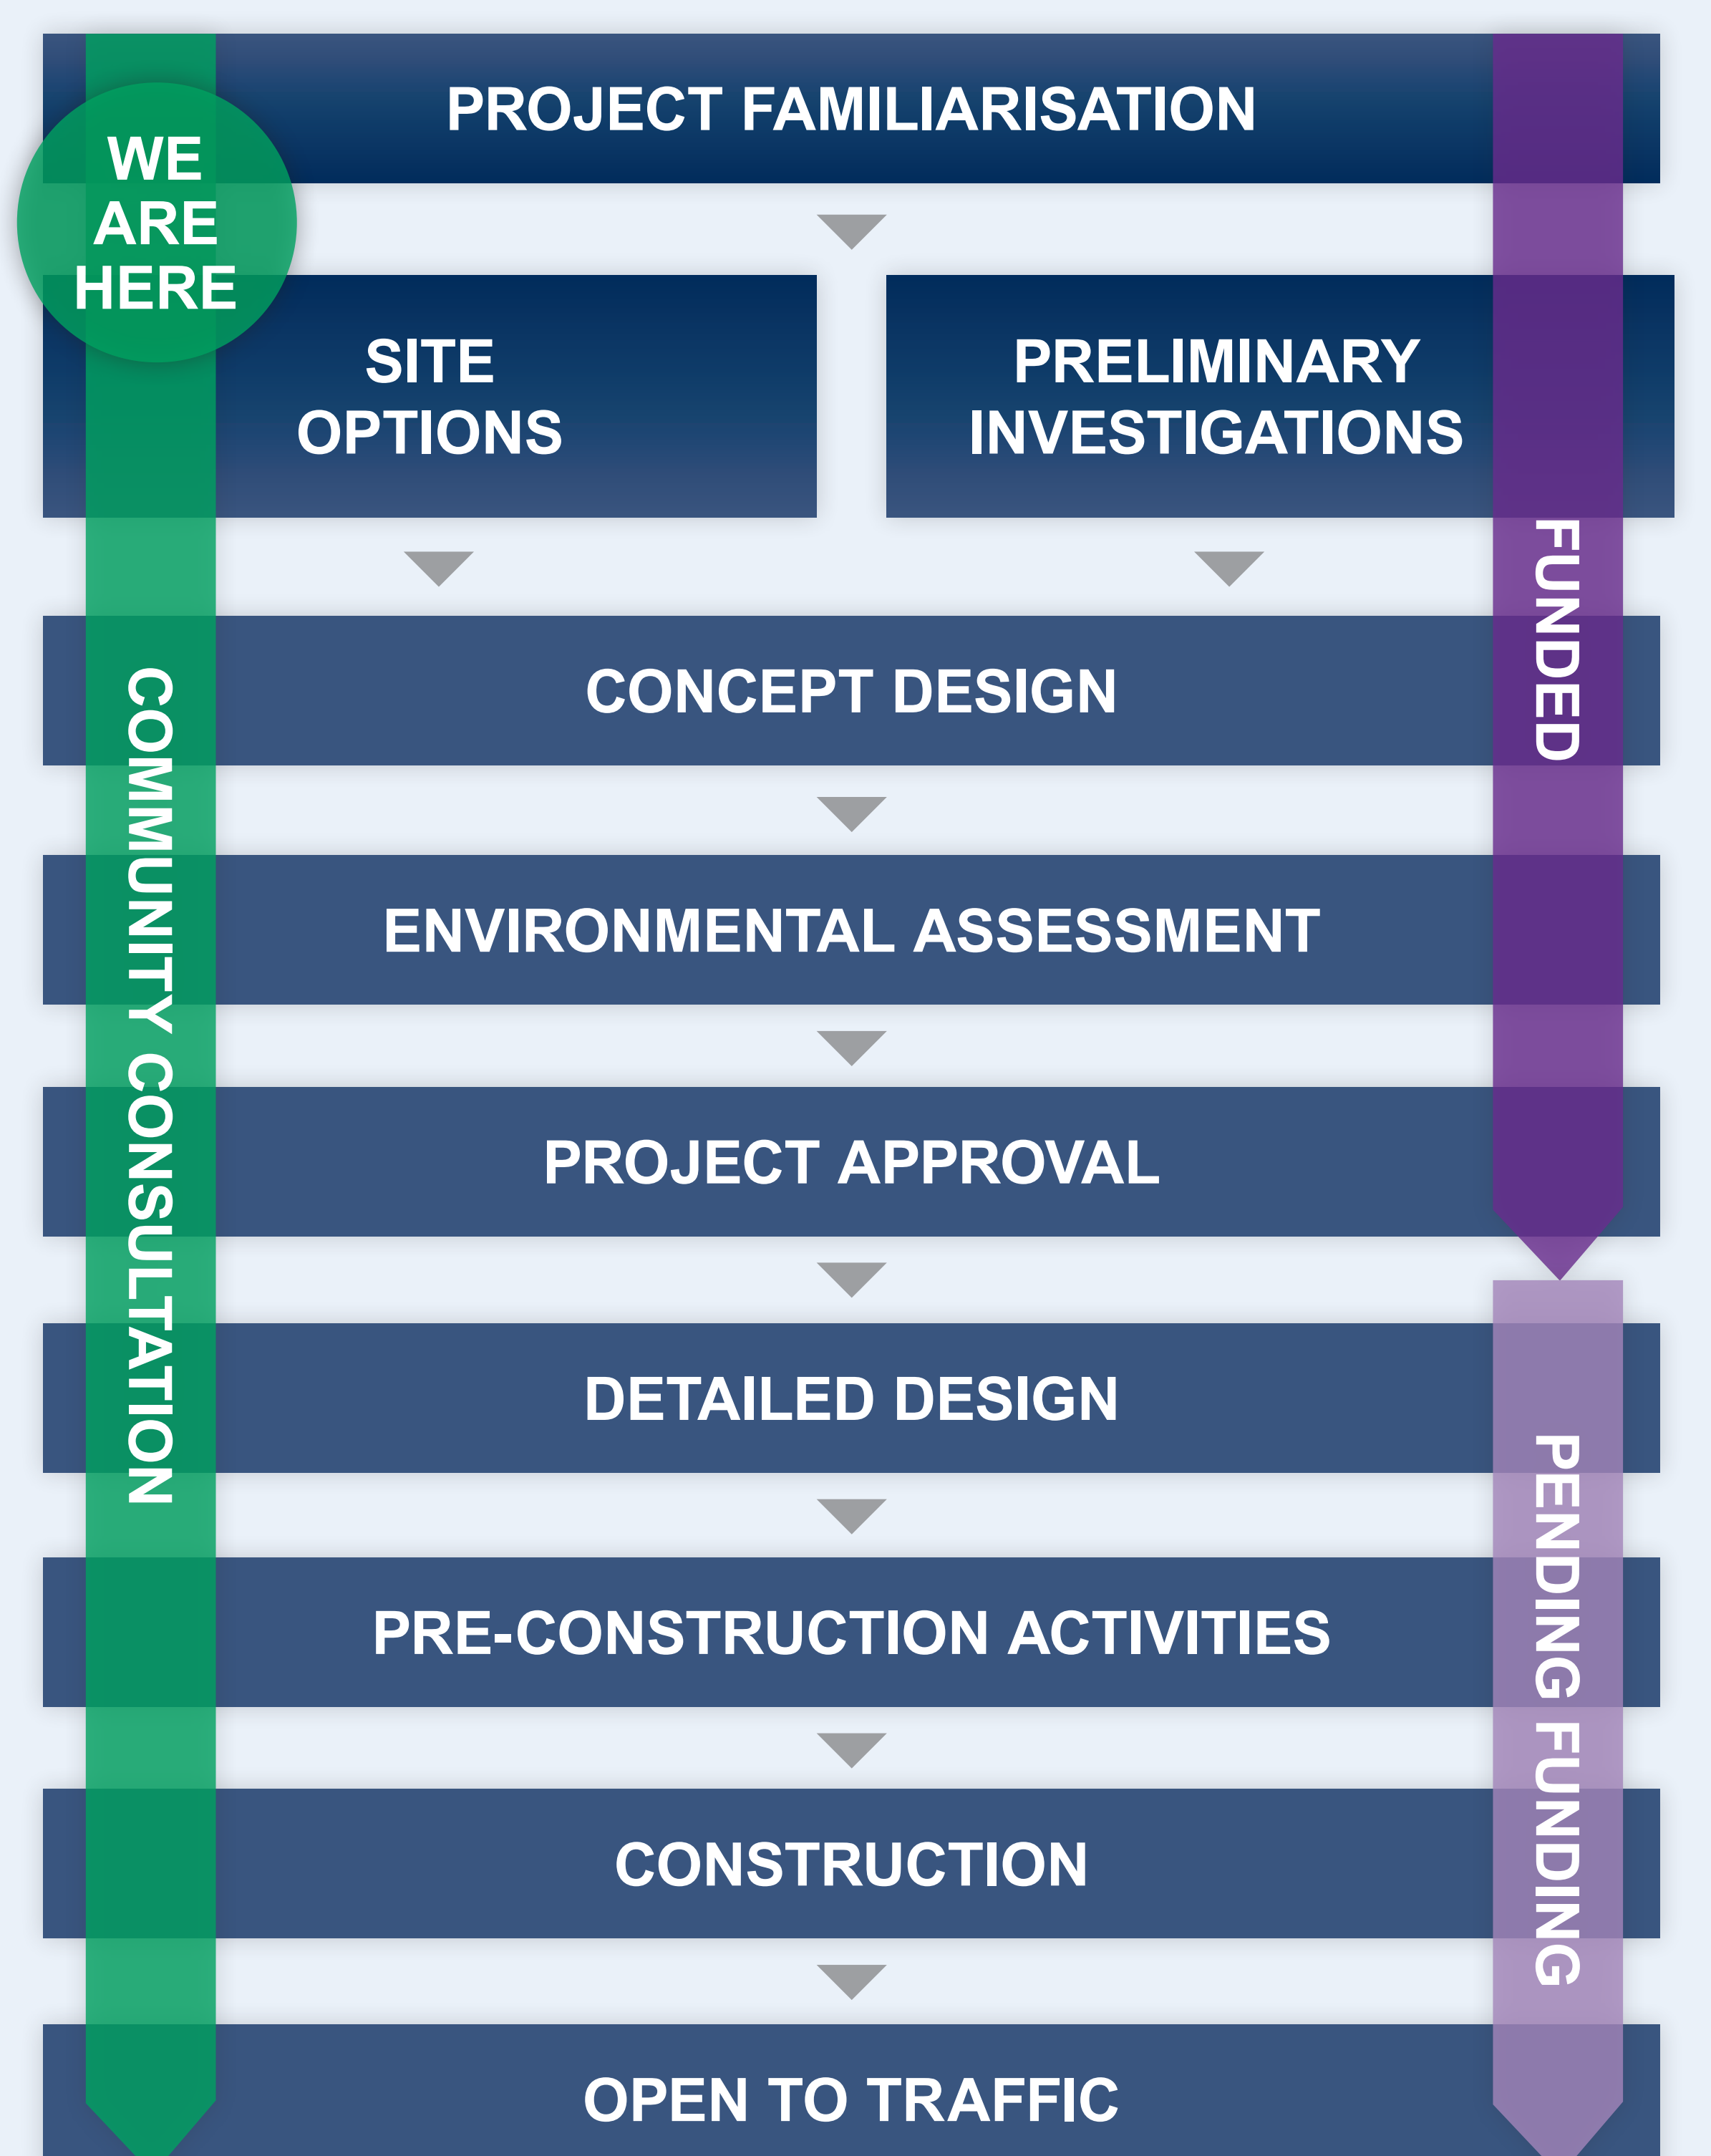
WE ARE HERE

PROJECT FAMILIARISATION

SITE OPTIONS

PRELIMINARY INVESTIGATIONS

CONCEPT DESIGN

ENVIRONMENTAL ASSESSMENT

PROJECT APPROVAL

DETAILED DESIGN

PRE-CONSTRUCTION ACTIVITIES

CONSTRUCTION

OPEN TO TRAFFIC

COMMUNITY CONSULTATION

FUNDED

PENDING FUNDING